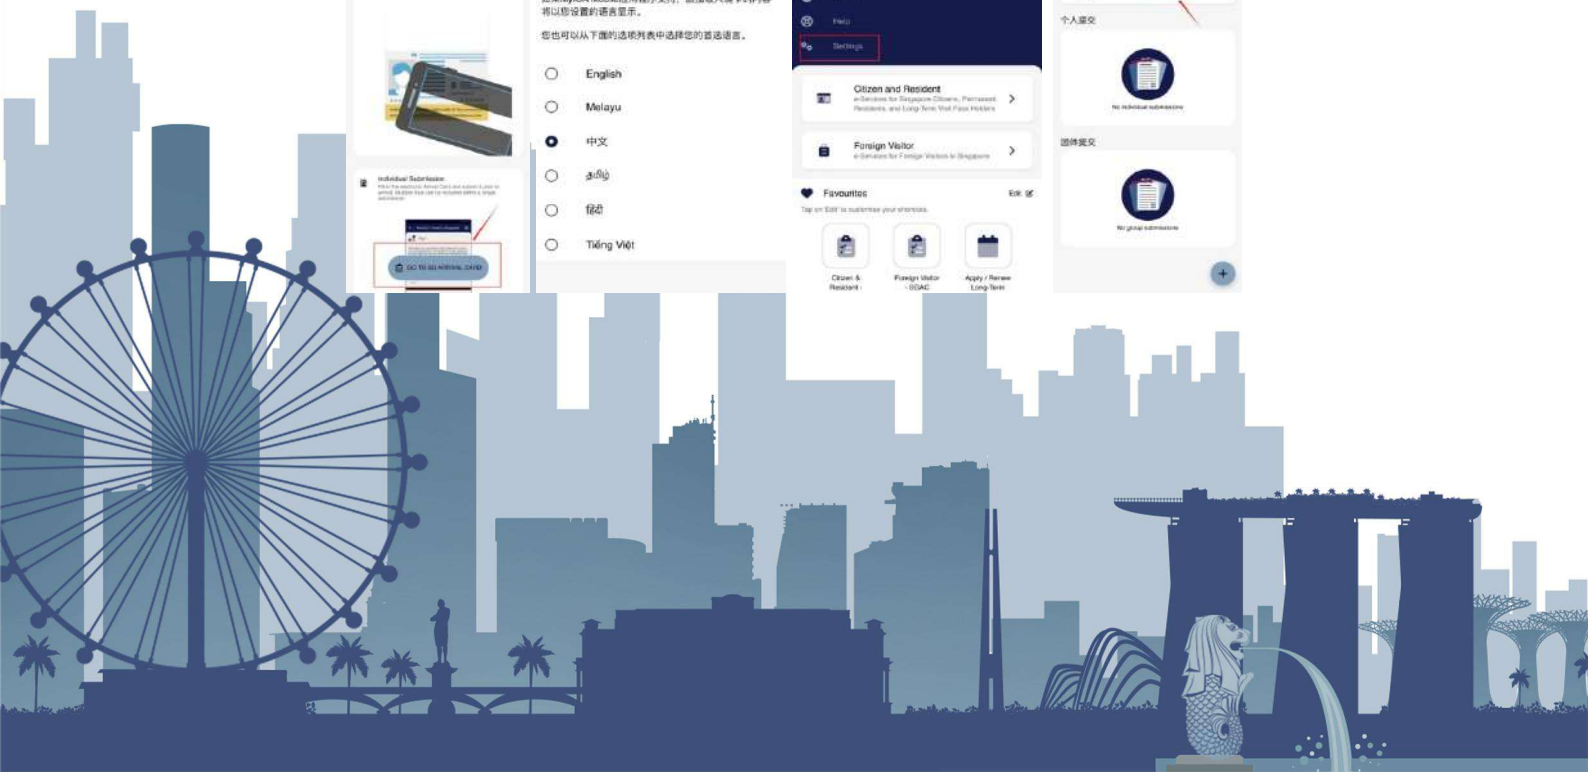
将以您设置的语言显示。

您也可以从下面的选项列表中选择您的首选语言。

English

Melayu

中文

தமிழ்

हिंदी

Tiếng Việt

Individual Submission

GO TO SG ARRIVAL CARD

Help

Settings

Citizen and Resident

e-Services for Singapore Citizens, Permanent Residents, and Long-Term Visit Pass Holders

Foreign Visitor

e-Services for Foreign Visitors to Singapore

Favourites

Edit

Tap on 'Edit' to customise your shortcuts.

Citizen & Resident

Foreign Visitor - SGAC

Apply / Renew Long-Term

个人提交

No individual submissions

团体提交

No group submissions